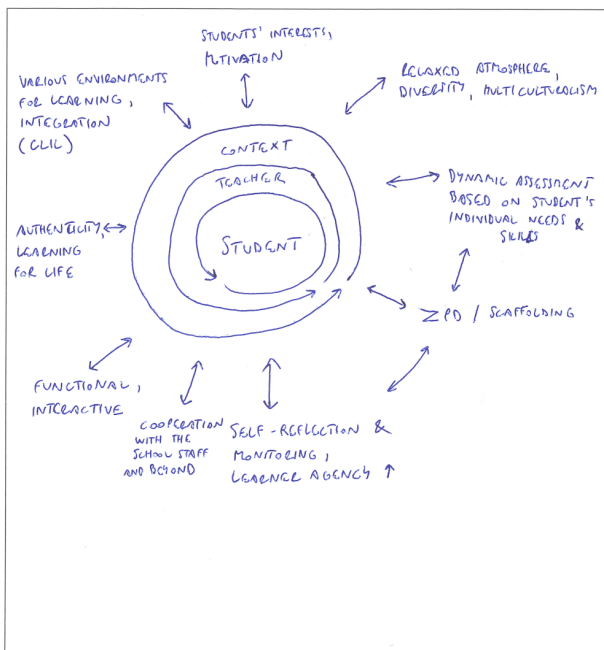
STUDENTS' INTERESTS, MOTIVATION

VARIOUS ENVIRONMENTS FOR LEARNING, INTEGRATION (CLIL)

RELAXED ATMOSPHERE, DIVERSITY, MULTICULTURALISM

CONTEXT

TEACHER

STUDENT

DYNAMIC ASSESSMENT BASED ON STUDENT'S INDIVIDUAL NEEDS & SKILLS

AUTHENTICITY, LEARNING FOR LIFE

ZPD / SCAFFOLDING

FUNCTIONAL, INTERACTIVE

COOPERATION WITH THE SCHOOL STAFF AND BEYOND

SELF-REFLECTION & MONITORING, LEARNER AGENCY ↑